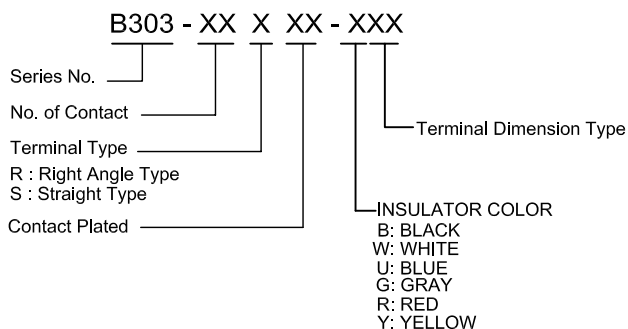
B303 - XX X XX - XXX

Series No.

No. of Contact

Terminal Dimension Type

Terminal Type
R : Right Angle Type
S : Straight Type

INSULATOR COLOR
B: BLACK
W: WHITE
U: BLUE
G: GRAY
R: RED
Y: YELLOW

Contact Plated